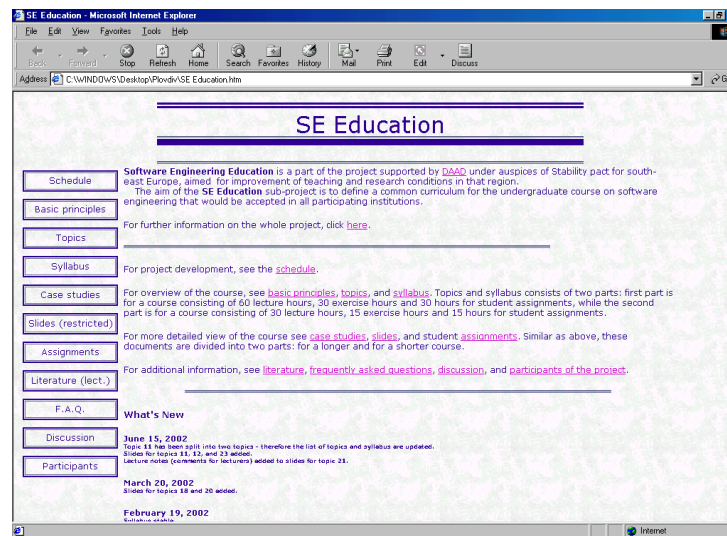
SE Education - Microsoft Internet Explorer

File Edit View Favorites Tools Help

Back Forward Stop Refresh Home Search Favorites History Mail Print Edit Discuss

Address C:\WINDOWS\Desktop\Plovdiv\SE Education.htm

SE Education

Schedule
Basic principles
Topics
Syllabus
Case studies
Slides (restricted)
Assignments
Literature (lect.)
F.A.Q.
Discussion
Participants

Software Engineering Education is a part of the project supported by DAAD under auspices of Stability pact for south-east Europe, aimed for improvement of teaching and research conditions in that region.
The aim of the SE Education sub-project is to define a common curriculum for the undergraduate course on software engineering that would be accepted in all participating institutions.

For further information on the whole project, click here.

For project development, see the schedule.

For overview of the course, see basic principles, topics, and syllabus. Topics and syllabus consists of two parts: first part is for a course consisting of 60 lecture hours, 30 exercise hours and 30 hours for student assignments, while the second part is for a course consisting of 30 lecture hours, 15 exercise hours and 15 hours for student assignments.

For more detailed view of the course see case studies, slides, and student assignments. Similar as above, these documents are divided into two parts: for a longer and for a shorter course.

For additional information, see literature, frequently asked questions, discussion, and participants of the project.

What's New

June 15, 2002
Topic 11 has been split into two topics - therefore the list of topics and syllabus are updated.
Slides for topics 11, 12, and 23 added.
Lecture notes (comments for lecturers) added to slides for topic 21.

March 20, 2002
Slides for topics 18 and 20 added.

February 19, 2002
Syllabus stable

Internet